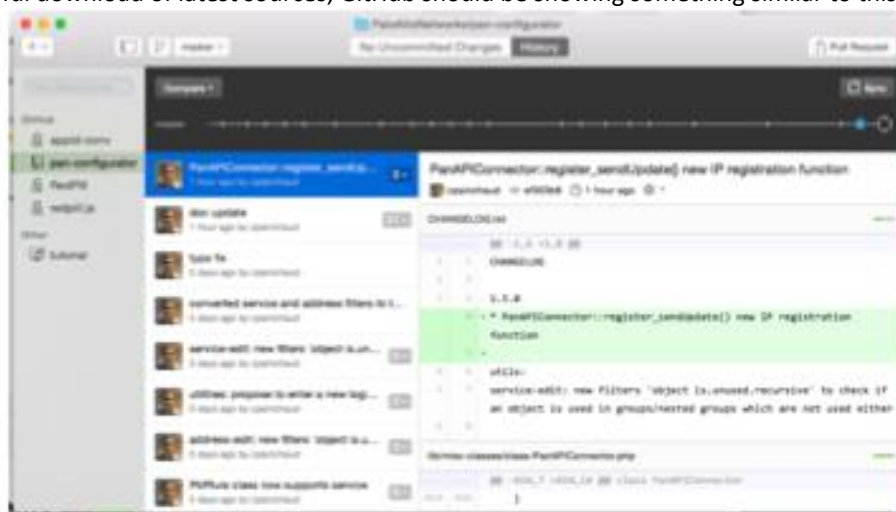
ful download of latest sources, GitHub should be showing something similar to this

PaloAltoNetworks/pan-configurator
master
No Uncommitted Changes
History
Pull Request
Compare
Sync
Github
appid-conv
pan-configurator
PanPHI
netpil.js
Other
Tutorial

PanAPIConnector::register_sendU...
1 hour ago by cpainchaud
doc update
1 hour ago by cpainchaud
typo fix
5 days ago by cpainchaud
converted service and address filters to t...
5 days ago by cpainchaud
service-edit: new filters 'object is.un...
5 days ago by cpainchaud
utilities: propose to enter a new logi...
5 days ago by cpainchaud
address-edit: new filters 'object is.u...
5 days ago by cpainchaud
PhPlus class now supports service
5 days ago by cpainchaud

PanAPIConnector::register_sendUpdate() new IP registration function
cpainchaud e1f0064 1 hour ago
CHANGELOG.txt
@@ -1,3 +1,5 @@
CHANGELOG
1.5.8
* PanAPIConnector::register_sendUpdate() new IP registration function
*
utils:
service-edit: new filters 'object is.unused.recursive' to check if an object is used in groups/nested groups which are not used either
lib/misc-classes/class-PanAPIConnector.php
@@ -658,7 +658,18 @@ class PanAPIConnector
}